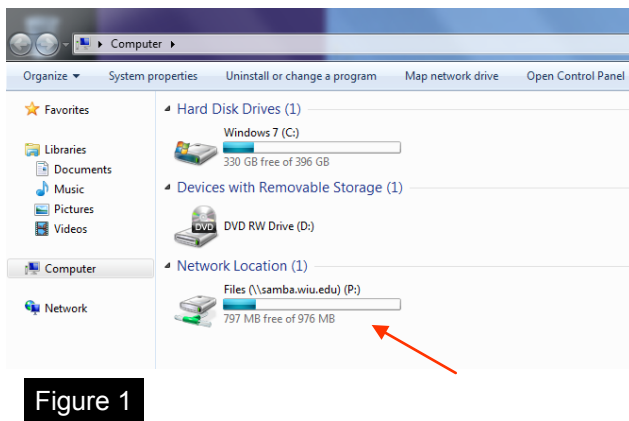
▸ Computer ▸

Organize ▾ System properties Uninstall or change a program Map network drive Open Control Panel

Favorites

Libraries
Documents
Music
Pictures
Videos

Computer

Network

Hard Disk Drives (1)

Windows 7 (C:)
330 GB free of 396 GB

Devices with Removable Storage (1)

DVD
DVD RW Drive (D:)

Network Location (1)

Files (\\samba.wiu.edu) (P:)
797 MB free of 976 MB

Figure 1